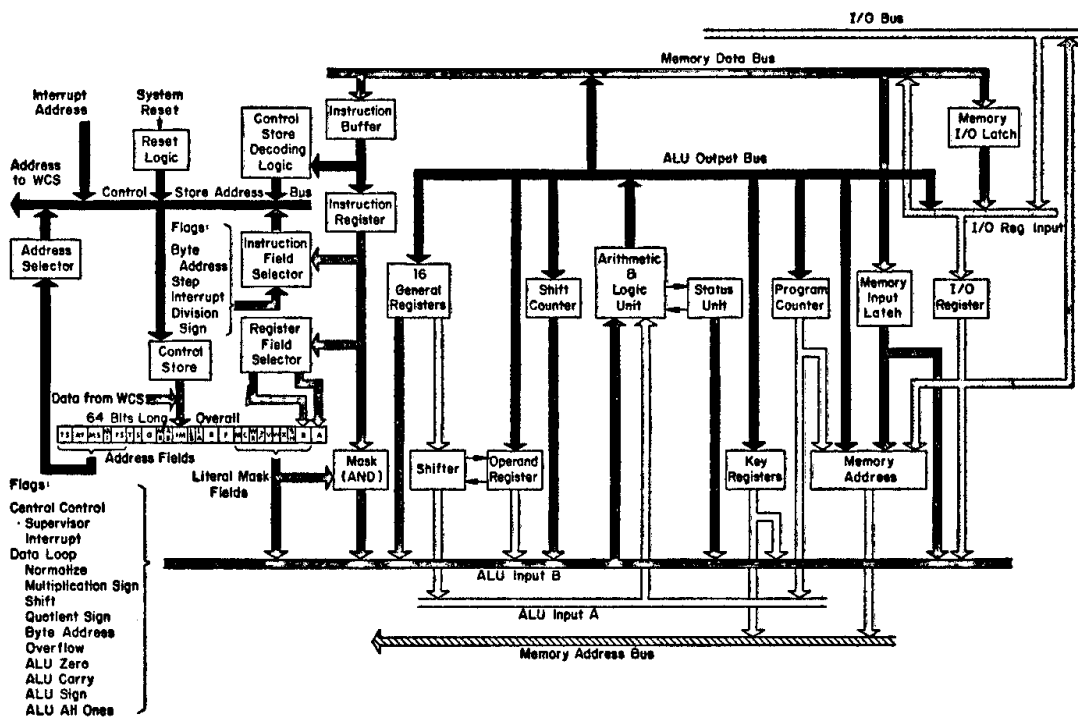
I/O Bus

Memory Data Bus

Interrupt Address

System Reset

Reset Logic

Control Store Decoding Logic

Instruction Buffer

Memory I/O Latch

Address to WCS

ALU Output Bus

Control Store Address Bus

Instruction Register

I/O Reg Input

Address Selector

Flags:
Byte Address
Step
Interrupt
Division Sign

Instruction Field Selector

16 General Registers

Shift Counter

Arithmetic & Logic Unit

Status Unit

Program Counter

Memory Input Latch

I/O Register

Control Store

Register Field Selector

Data from WCS

64 Bits Long Overall

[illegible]

Address Fields

Literal Mask Fields

Mask (AND)

Shifter

Operand Register

Key Registers

Memory Address

Flags:
Central Control
· Supervisor
Interrupt
Data Loop
Normalize
Multiplication Sign
Shift
Quotient Sign
Byte Address
Overflow
ALU Zero
ALU Carry
ALU Sign
ALU All Ones

ALU Input B

ALU Input A

Memory Address Bus